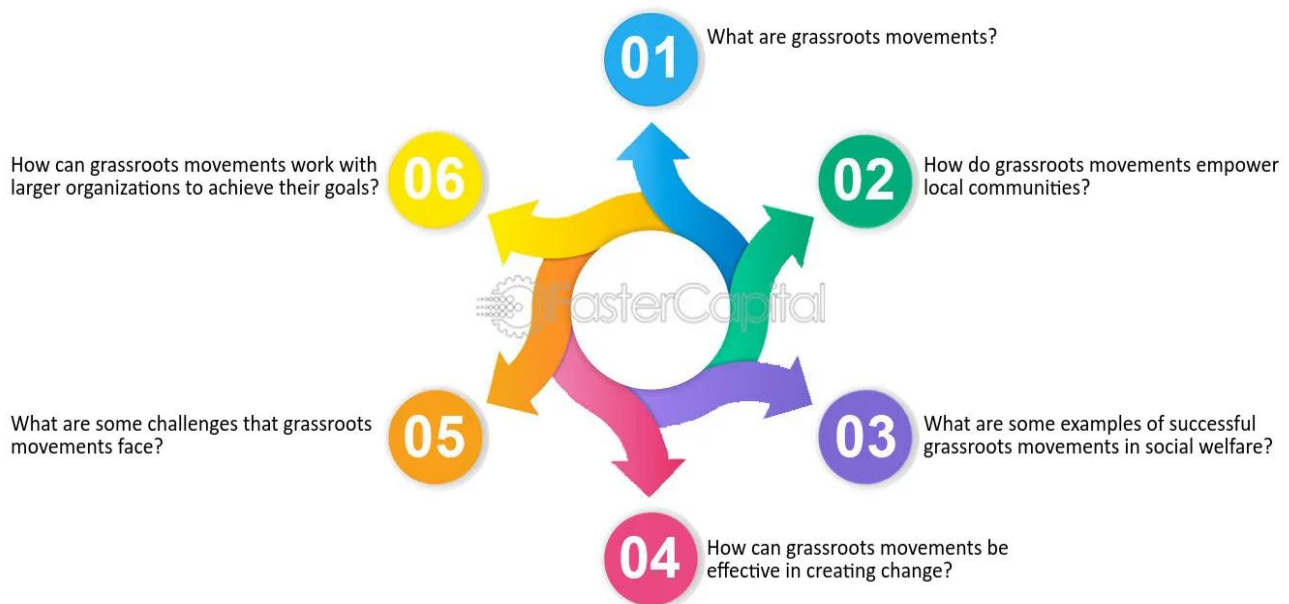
01 What are grassroots movements?

06 How can grassroots movements work with larger organizations to achieve their goals?

02 How do grassroots movements empower local communities?

FasterCapital

05 What are some challenges that grassroots movements face?

03 What are some examples of successful grassroots movements in social welfare?

04 How can grassroots movements be effective in creating change?